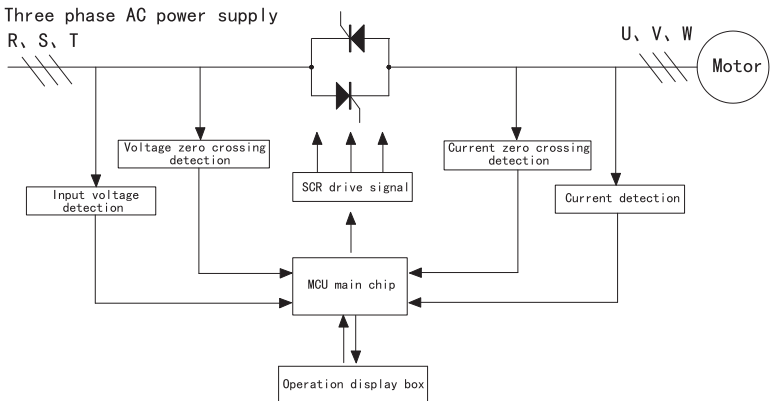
Three phase AC power supply
R、S、T

U、V、W

Motor

Voltage zero crossing detection

Current zero crossing detection

Input voltage detection

SCR drive signal

Current detection

MCU main chip

Operation display box